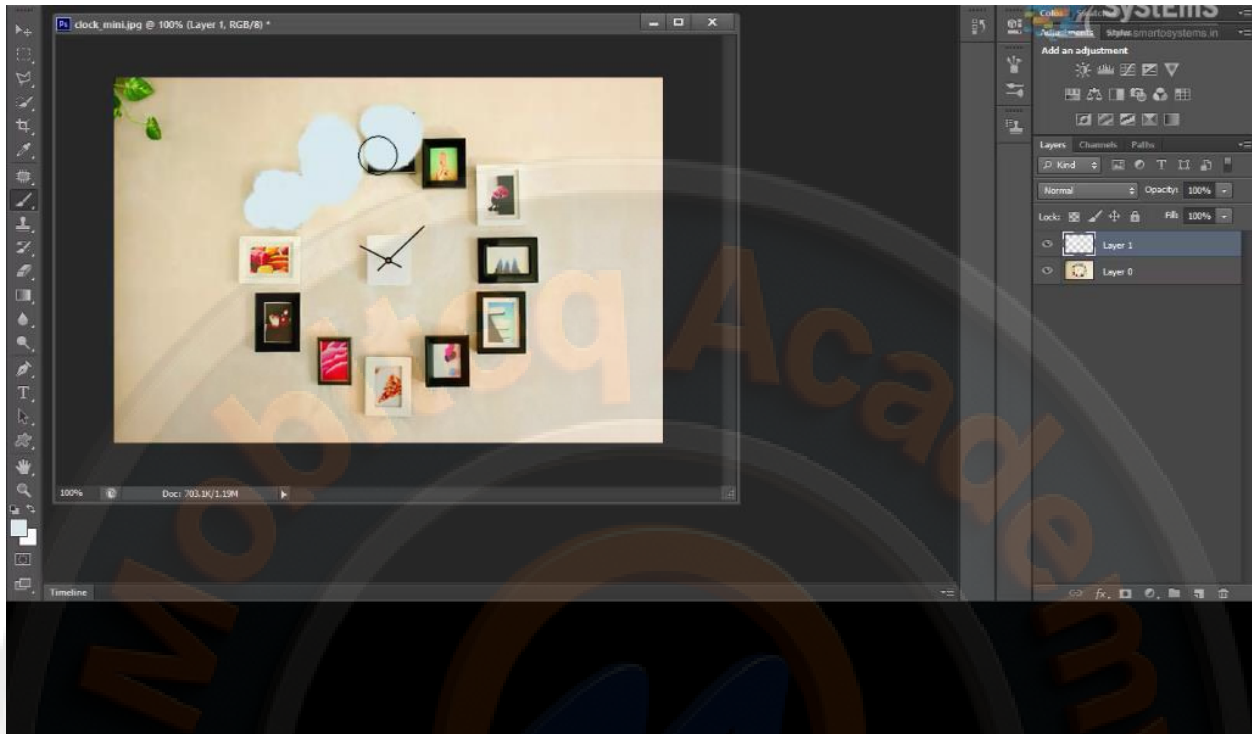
Ps clock_mini.jpg @ 100% (Layer 1, RGB/8) *

100%

Doc: 703.1K/1.19M

Timeline

Color Swatches

SYSTEMS

Adjustments Styles www.smartosystems.in

Add an adjustment

Layers Channels Paths

Kind

Normal

Opacity: 100%

Lock:

Fill: 100%

Layer 1

Layer 0

Mobitoq Academy